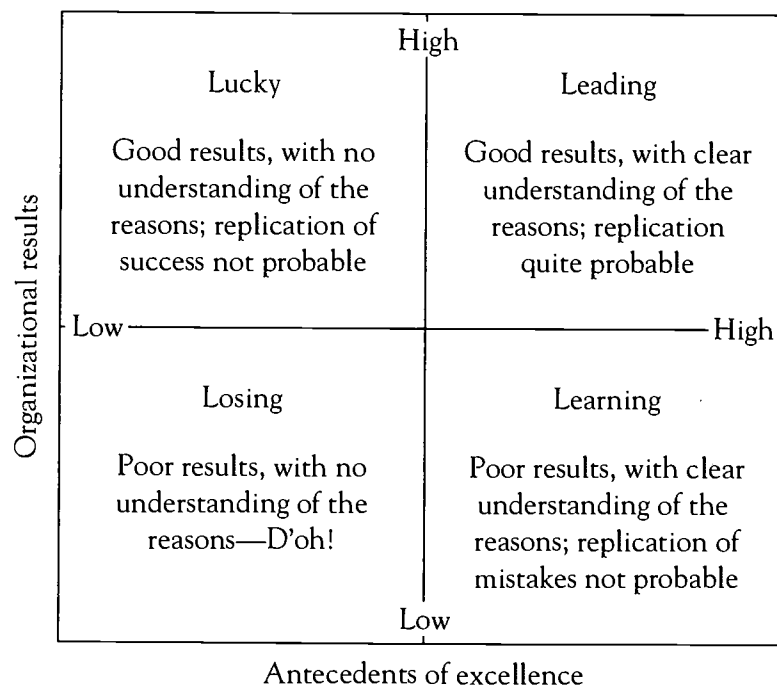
High

Lucky

Good results, with no understanding of the reasons; replication of success not probable

Leading

Good results, with clear understanding of the reasons; replication quite probable

Organizational results

Low

High

Losing

Poor results, with no understanding of the reasons—D'oh!

Learning

Poor results, with clear understanding of the reasons; replication of mistakes not probable

Low

Antecedents of excellence